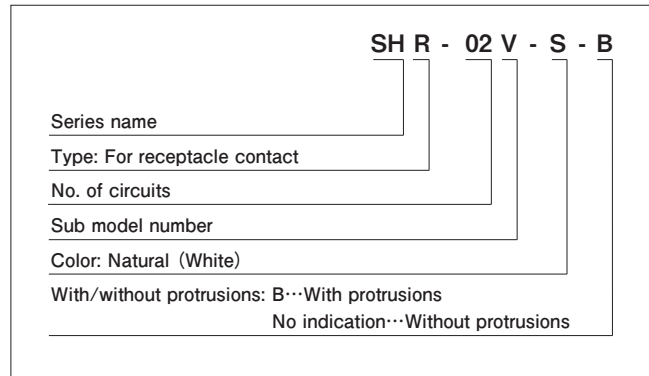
SH R - 02 V - S - B

Series name

Type: For receptacle contact

No. of circuits

Sub model number

Color: Natural (White)

With/without protrusions: B···With protrusions
No indication···Without protrusions